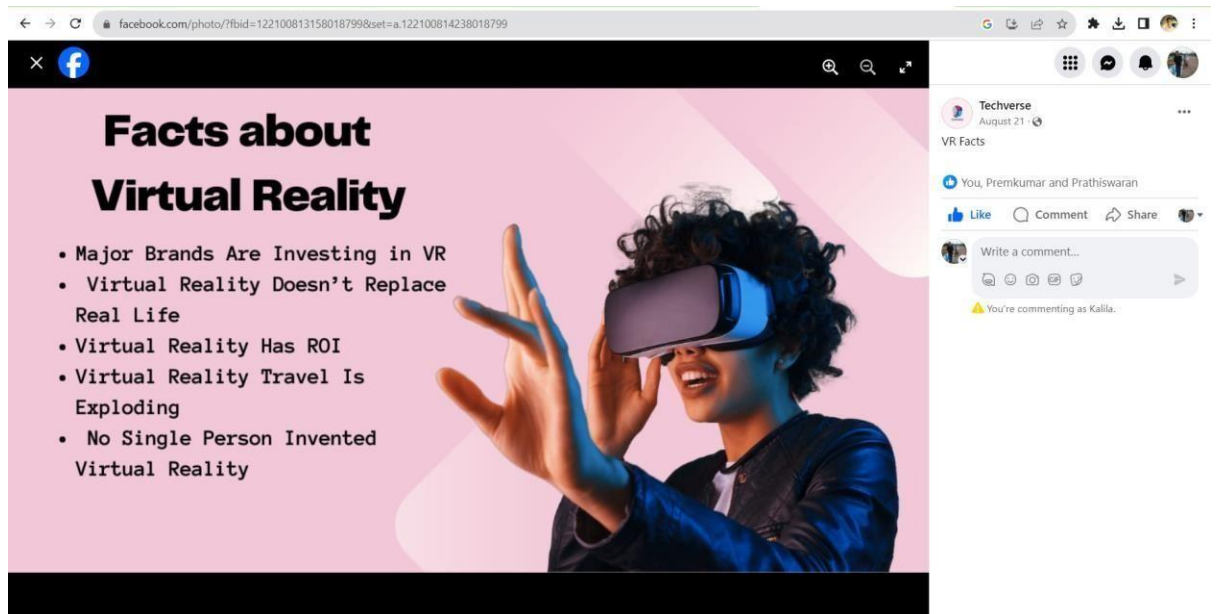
facebook.com/photo/?fbid=122100813158018799&set=a.122100814238018799

Facts about Virtual Reality

• Major Brands Are Investing in VR
• Virtual Reality Doesn't Replace Real Life
• Virtual Reality Has ROI
• Virtual Reality Travel Is Exploding
• No Single Person Invented Virtual Reality

Techverse
August 21 ·
VR Facts

You, Premkumar and Prathiswaran

Like
Comment
Share

Write a comment...

You're commenting as Kalila.